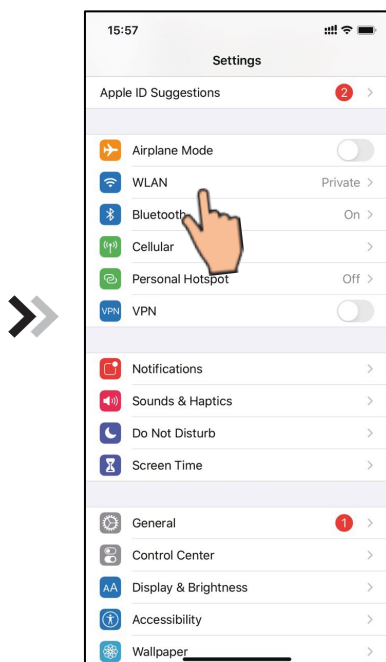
15:57

Settings

Apple ID Suggestions 2 >

Airplane Mode

WLAN Private >

Bluetooth On >

Cellular >

Personal Hotspot Off >

VPN VPN

Notifications >

Sounds & Haptics >

Do Not Disturb >

Screen Time >

General 1 >

Control Center >

AA Display & Brightness >

Accessibility >

Wallpaper >